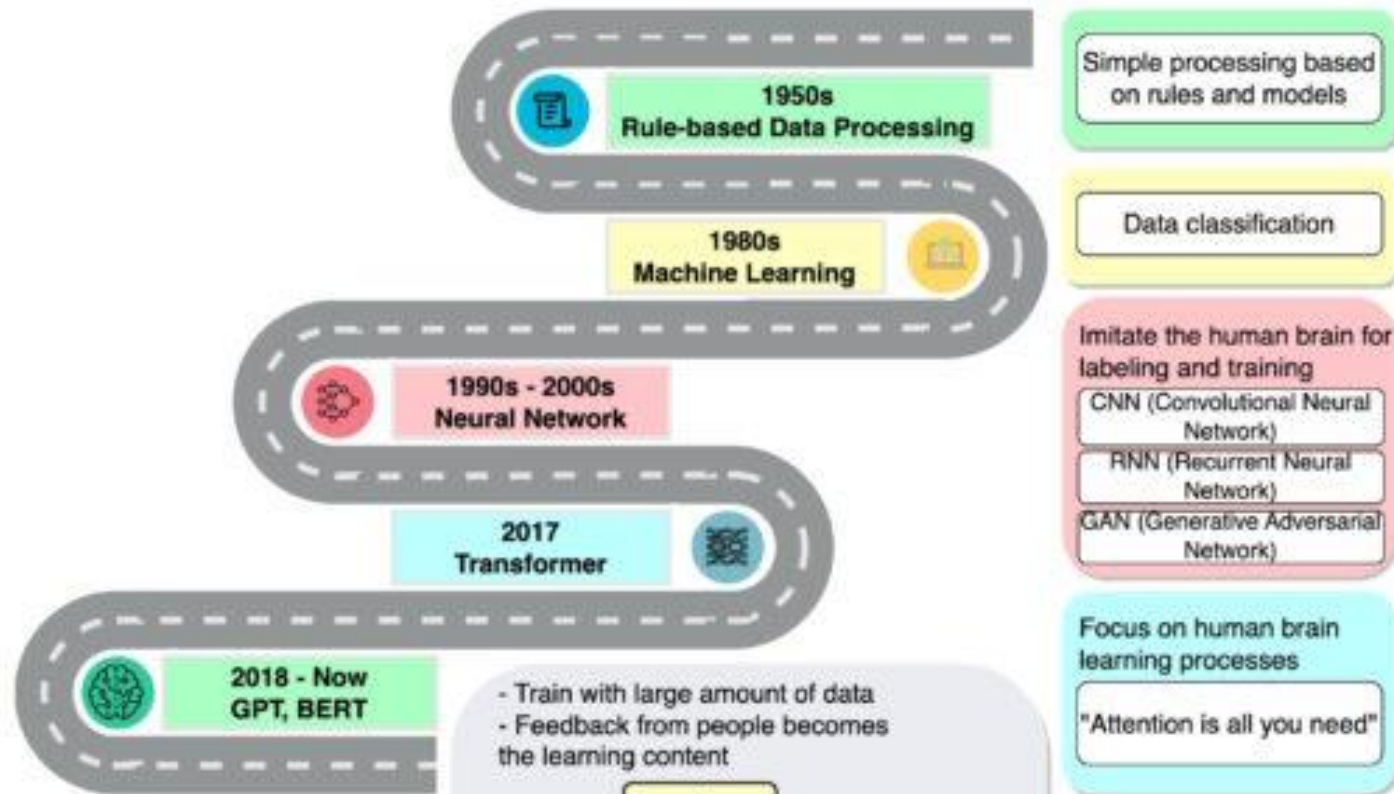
1950s
Rule-based Data Processing

Simple processing based on rules and models

1980s
Machine Learning

Data classification

1990s - 2000s
Neural Network

Imitate the human brain for labeling and training

CNN (Convolutional Neural Network)

RNN (Recurrent Neural Network)

GAN (Generative Adversarial Network)

2017
Transformer

Focus on human brain learning processes

"Attention is all you need"

2018 - Now
GPT, BERT

- Train with large amount of data
- Feedback from people becomes the learning content